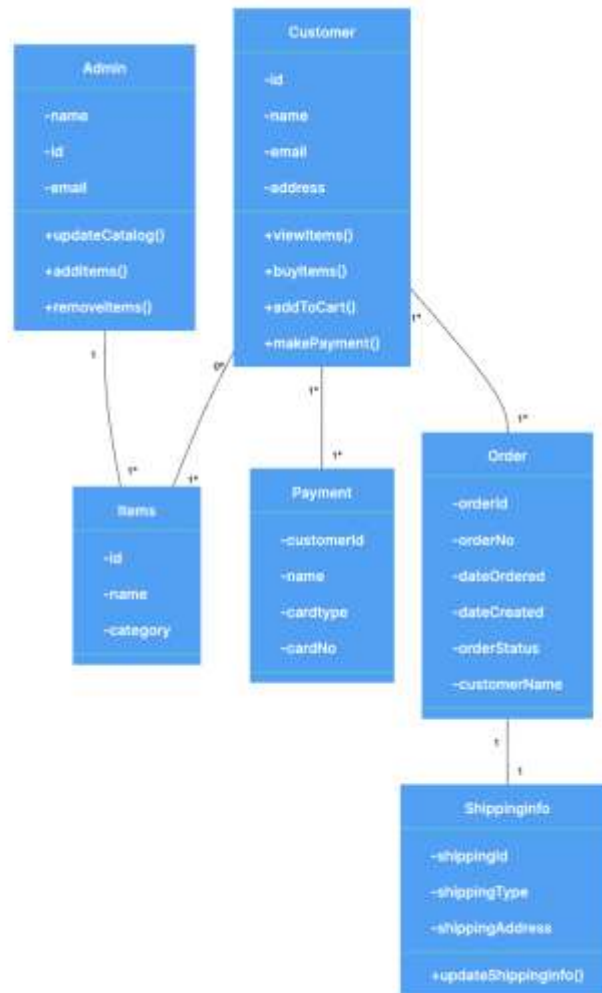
Admin

-name

-id

-email

+updateCatalog()

+addItems()

+removeItems()

Customer

-id

-name

-email

-address

+viewItems()

+buyItems()

+addToCart()

+makePayment()

1

1*

0*

1*

1*

1*

1*

1*

Items

-id

-name

-category

Payment

-customerId

-name

-cardtype

-cardNo

Order

-orderId

-orderNo

-dateOrdered

-dateCreated

-orderStatus

-customerName

1

1

ShippingInfo

-shippingId

-shippingType

-shippingAddress

+updateShippingInfo()